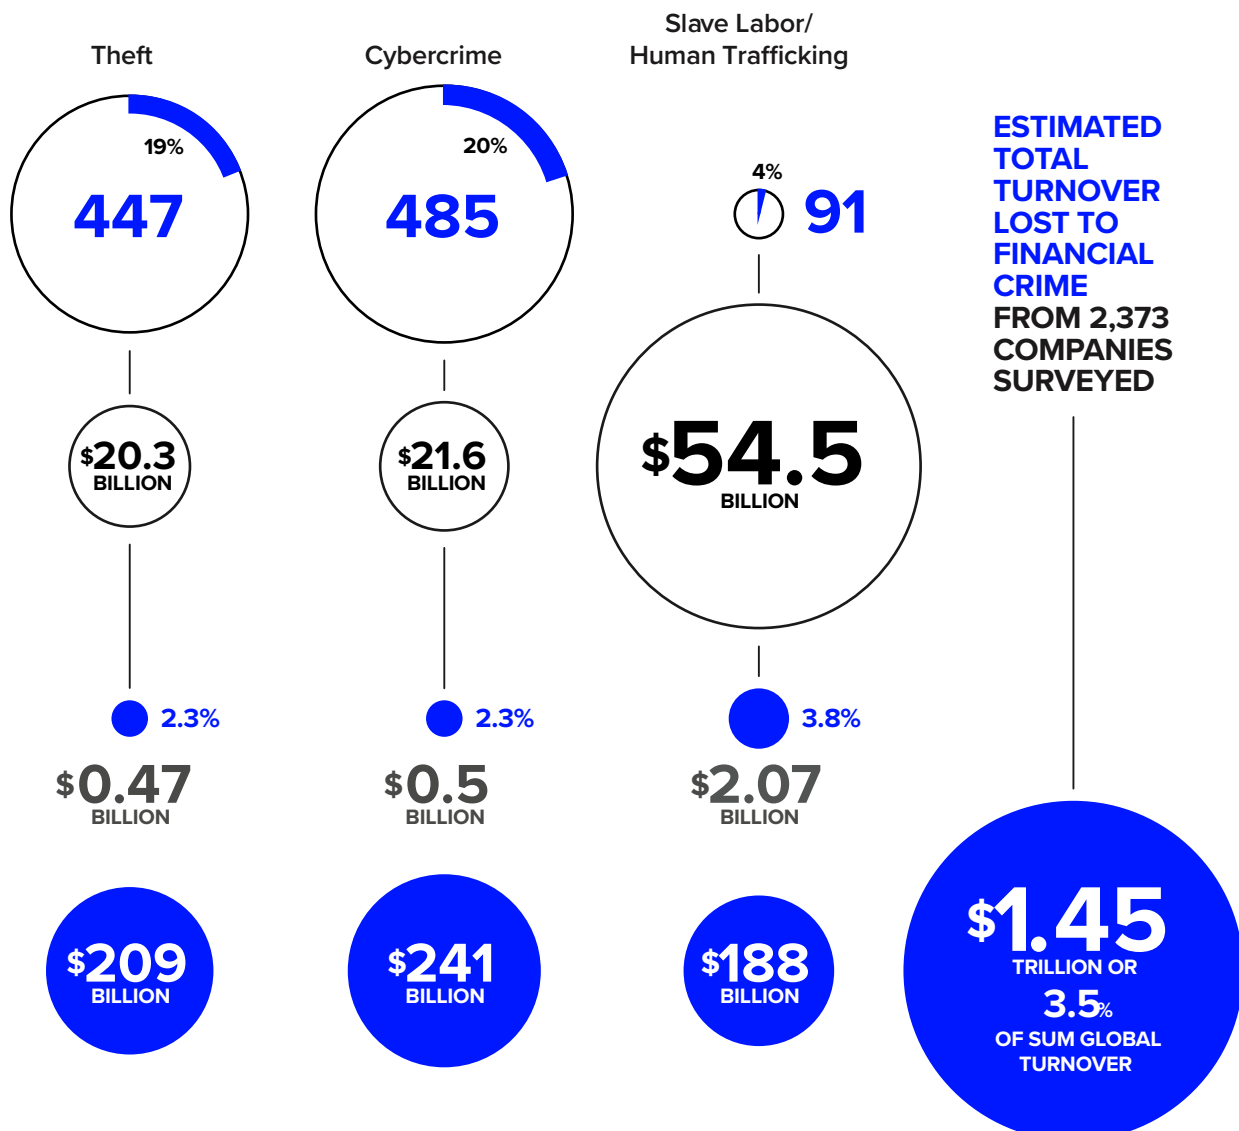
Theft

19%

447

$20.3 BILLION

2.3%

$0.47 BILLION

$209 BILLION

Cybercrime

20%

485

$21.6 BILLION

2.3%

$0.5 BILLION

$241 BILLION

Slave Labor/ Human Trafficking

4%

91

$54.5 BILLION

3.8%

$2.07 BILLION

$188 BILLION

ESTIMATED TOTAL TURNOVER LOST TO FINANCIAL CRIME FROM 2,373 COMPANIES SURVEYED

$1.45 TRILLION OR 3.5% OF SUM GLOBAL TURNOVER